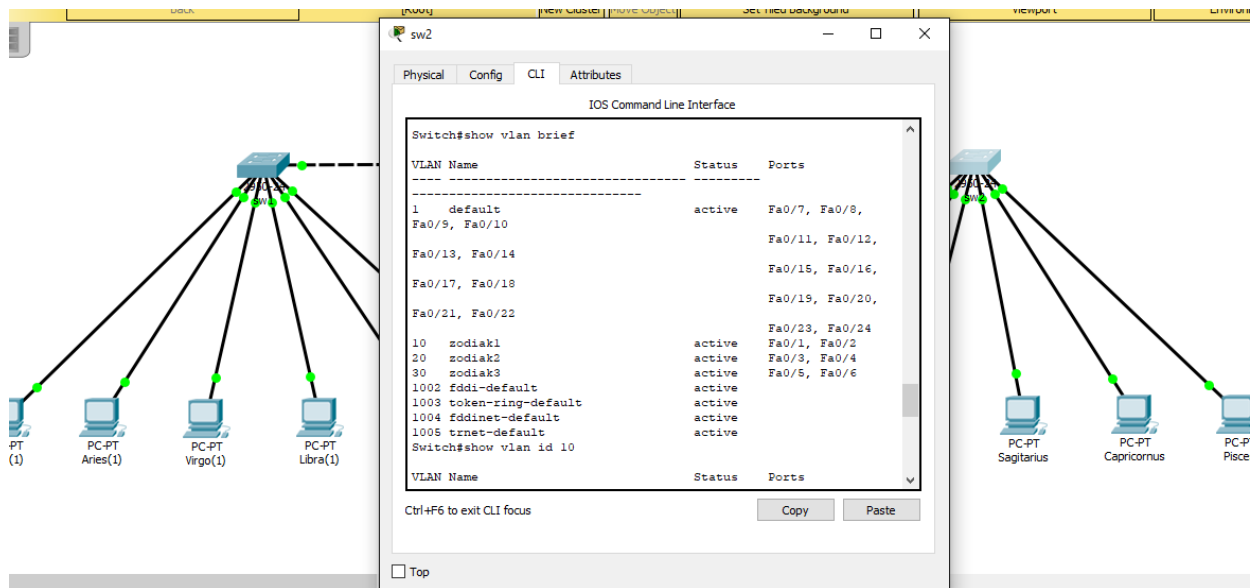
Back [Root] New Cluster Move Object Set Tiled Background Viewport Environ

sw2

Physical Config CLI Attributes

IOS Command Line Interface

Switch#show vlan brief

VLAN Name Status Ports
---- -------------------------------- --------- -------------------------------
1 default active Fa0/7, Fa0/8, Fa0/9, Fa0/10
Fa0/11, Fa0/12, Fa0/13, Fa0/14
Fa0/15, Fa0/16, Fa0/17, Fa0/18
Fa0/19, Fa0/20, Fa0/21, Fa0/22
Fa0/23, Fa0/24
10 zodiak1 active Fa0/1, Fa0/2
20 zodiak2 active Fa0/3, Fa0/4
30 zodiak3 active Fa0/5, Fa0/6
1002 fddi-default active
1003 token-ring-default active
1004 fddinet-default active
1005 trnet-default active
Switch#show vlan id 10

VLAN Name Status Ports

Ctrl+F6 to exit CLI focus

Copy Paste

Top

2960-24
sw1

2960-24
sw2

PC-PT
(1)

PC-PT
Aries(1)

PC-PT
Virgo(1)

PC-PT
Libra(1)

PC-PT
Sagitarius

PC-PT
Capricornus

PC-PT
Pisce